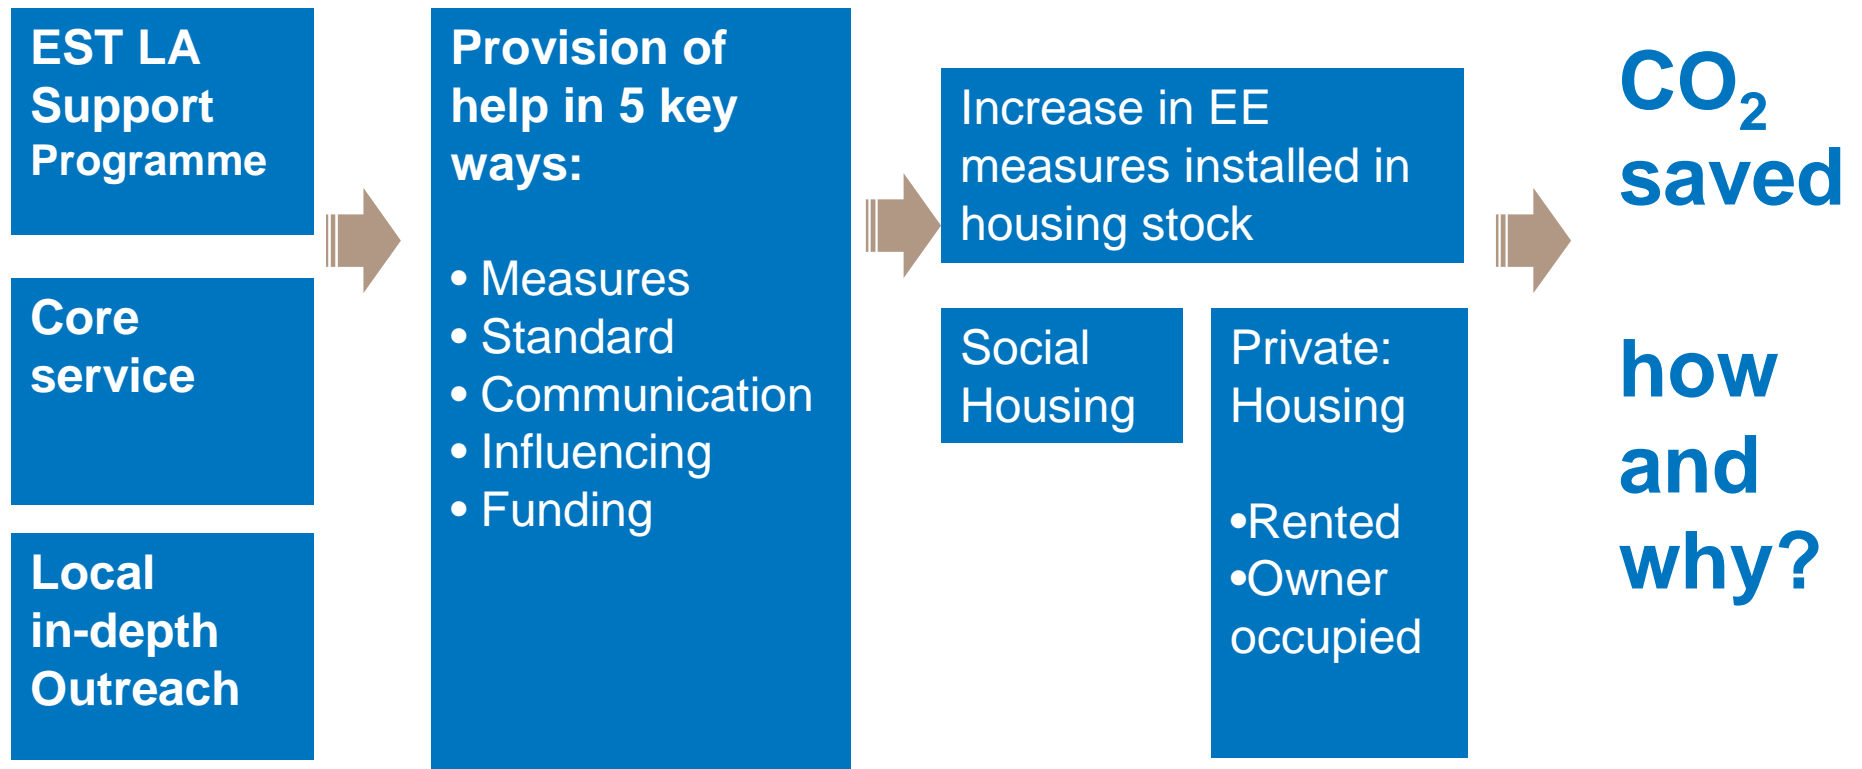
EST LA Support Programme

Core service

Local in-depth Outreach

Provision of help in 5 key ways:

• Measures
• Standard
• Communication
• Influencing
• Funding

Increase in EE measures installed in housing stock

Social Housing

Private: Housing

•Rented
•Owner occupied

$CO_2$ saved

how and why?